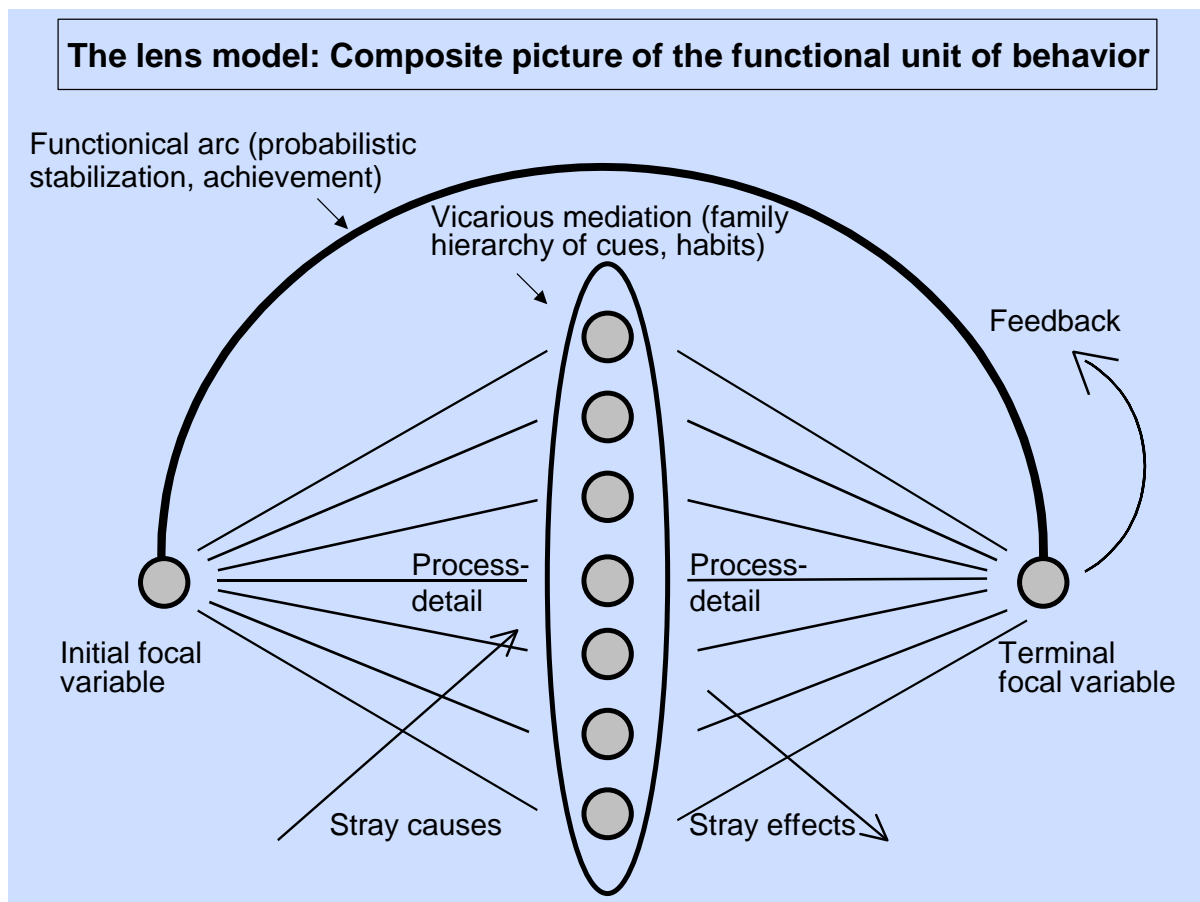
The lens model: Composite picture of the functional unit of behavior

Functionical arc (probabilistic stabilization, achievement)

Vicarious mediation (family hierarchy of cues, habits)

Feedback

Process-detail

Process-detail

Initial focal variable

Terminal focal variable

Stray causes

Stray effects